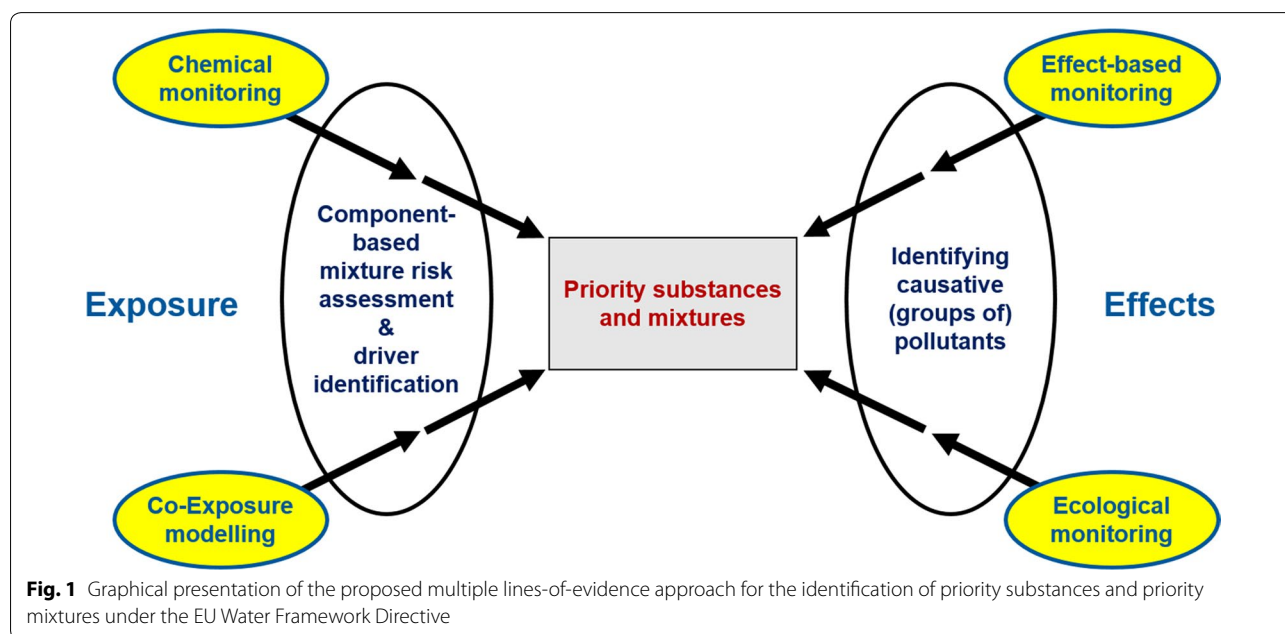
Chemical monitoring

Effect-based monitoring

Component-based mixture risk assessment & driver identification

Exposure

Priority substances and mixtures

Identifying causative (groups of) pollutants

Effects

Co-Exposure modelling

Ecological monitoring

**Fig. 1** Graphical presentation of the proposed multiple lines-of-evidence approach for the identification of priority substances and priority mixtures under the EU Water Framework Directive